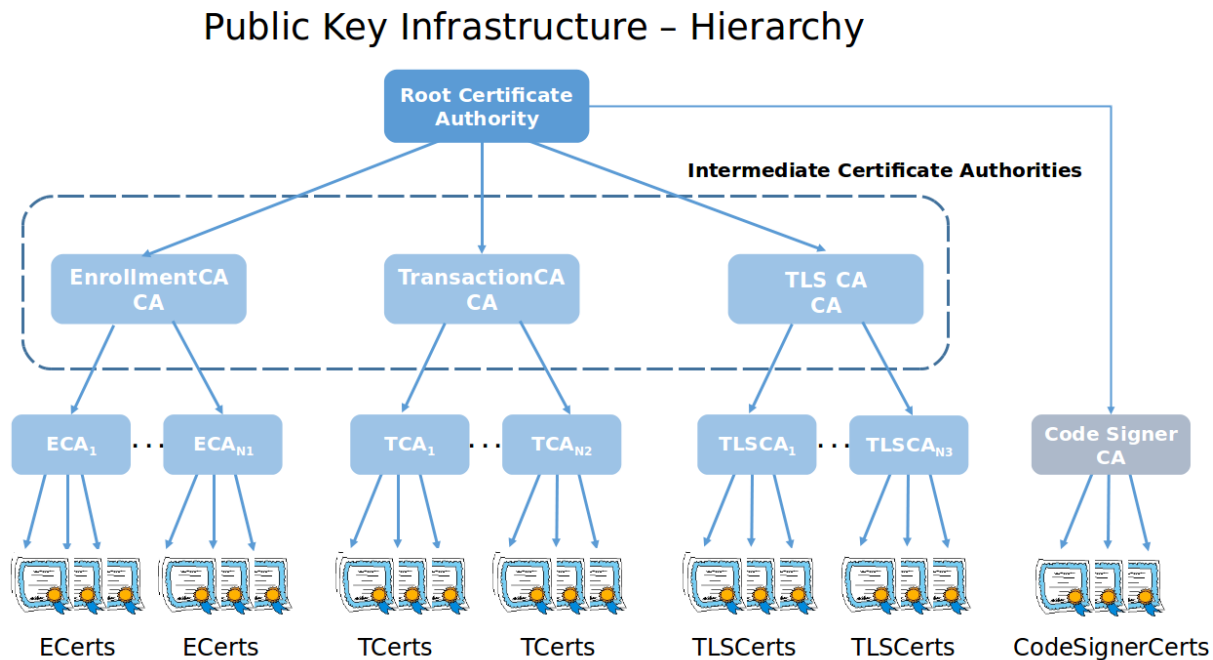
Public Key Infrastructure – Hierarchy

Root Certificate Authority

Intermediate Certificate Authorities

EnrollmentCA CA

TransactionCA CA

TLS CA CA

$ECA_1$ · · · $ECA_{N1}$

$TCA_1$ · · · $TCA_{N2}$

$TLSCA_1$ · · · $TLSCA_{N3}$

Code Signer CA

ECerts ECerts TCerts TCerts TLSCerts TLSCerts CodeSignerCerts